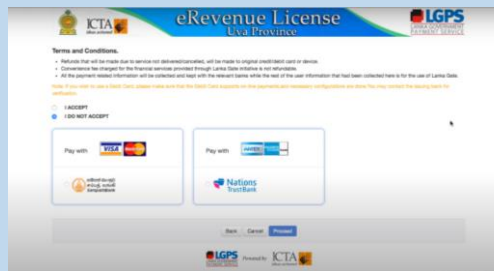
ICTA

eRevenue License
Uva Province

LGPS
LANKA GOVERNMENT PAYMENT SERVICE

Terms and Conditions.

• Refunds that will be made due to service not delivered(cancelled), will be made to original credit/debit card or device.
• Convenience fee charged for the financial services provided through Lanka Gate initiative is not refundable.
• All the payment related information will be collected and kept with the relevant banks while the rest of the user information that had been collected here is for the use of Lanka Gate.

Note: If you wish to use a Debit Card, please make sure that the Debit Card supports on-line payments and necessary configurations are done.You may contact the issuing bank for verification.

I ACCEPT
I DO NOT ACCEPT

Pay with VISA MasterCard

Pay with AMERICAN EXPRESS

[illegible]

Nations TrustBank

Back Cancel Proceed

LGPS Powered by ICTA